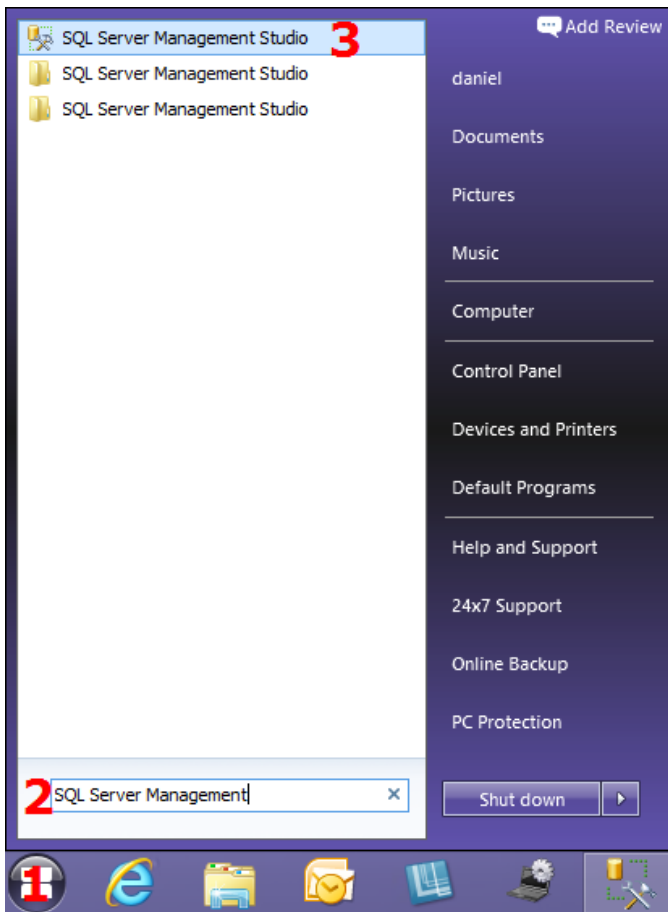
SQL Server Management Studio 3
SQL Server Management Studio
SQL Server Management Studio

Add Review
daniel
Documents
Pictures
Music
Computer
Control Panel
Devices and Printers
Default Programs
Help and Support
24x7 Support
Online Backup
PC Protection

2 SQL Server Management

Shut down

1